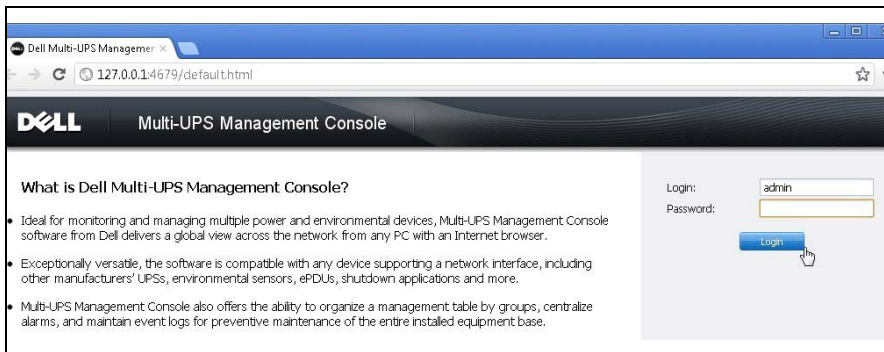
Dell Multi-UPS Managemer ×

127.0.0.1:4679/default.html

DELL Multi-UPS Management Console

What is Dell Multi-UPS Management Console?

Ideal for monitoring and managing multiple power and environmental devices, Multi-UPS Management Console software from Dell delivers a global view across the network from any PC with an Internet browser.

Exceptionally versatile, the software is compatible with any device supporting a network interface, including other manufacturers' UPSs, environmental sensors, ePDUs, shutdown applications and more.

Multi-UPS Management Console also offers the ability to organize a management table by groups, centralize alarms, and maintain event logs for preventive maintenance of the entire installed equipment base.

Login: admin
Password:

Login